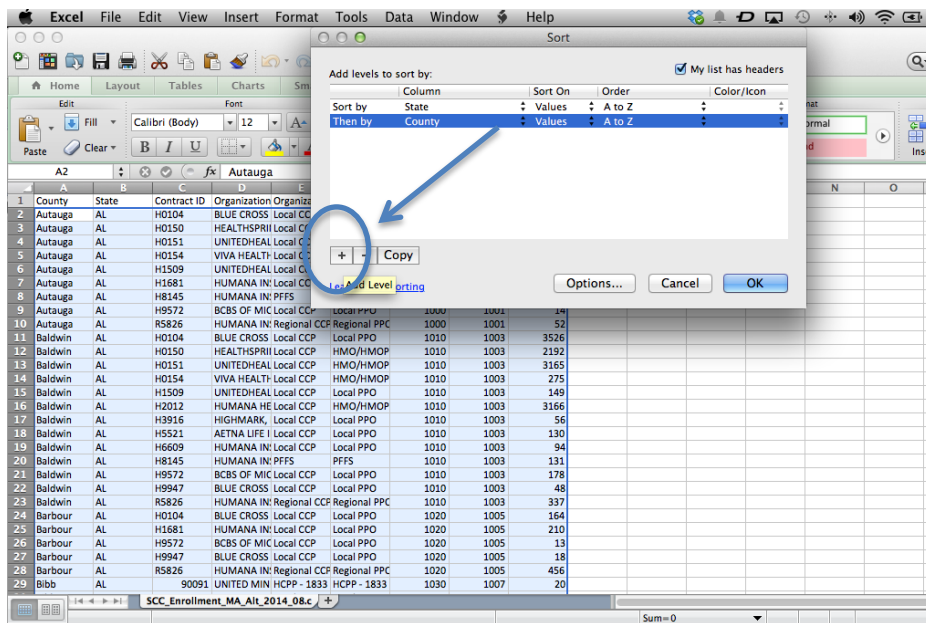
Excel File Edit View Insert Format Tools Data Window Help

Sort

Home Layout Tables Charts Sm

Edit Font

Fill Calibri (Body) 12

Paste Clear B I U

A2 fx Autauga

Add levels to sort by:

My list has headers

| | Column | Sort On | Order | Color/Icon |
|---|---|---|---|---|
| Sort by | State | Values | A to Z | |
| Then by | County | Values | A to Z | |

+ - Copy

Add Level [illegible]orting

Options... Cancel OK

ormal

d

Ins

N O

| | A | B | C | D | E | | | |
|---|---|---|---|---|---|---|---|---|
| 1 | County | State | Contract ID | Organization | Organiza | | | |
| 2 | Autauga | AL | H0104 | BLUE CROSS | Local C | | | |
| 3 | Autauga | AL | H0150 | HEALTHSPRII | Local C | | | |
| 4 | Autauga | AL | H0151 | UNITEDHEAL | Local C | | | |
| 5 | Autauga | AL | H0154 | VIVA HEALTH | Local C | | | |
| 6 | Autauga | AL | H1509 | UNITEDHEAL | Local C | | | |
| 7 | Autauga | AL | H1681 | HUMANA IN | Local C | | | |
| 8 | Autauga | AL | H8145 | HUMANA IN | PFFS | | | |
| 9 | Autauga | AL | H9572 | BCBS OF MIC | Local CCP | Local PPO | 1000 | 1001 | 14 |
| 10 | Autauga | AL | R5826 | HUMANA IN | Regional CCF | Regional PPO | 1000 | 1001 | 52 |
| 11 | Baldwin | AL | H0104 | BLUE CROSS | Local CCP | Local PPO | 1010 | 1003 | 3526 |
| 12 | Baldwin | AL | H0150 | HEALTHSPRII | Local CCP | HMO/HMOP | 1010 | 1003 | 2192 |
| 13 | Baldwin | AL | H0151 | UNITEDHEAL | Local CCP | HMO/HMOP | 1010 | 1003 | 3165 |
| 14 | Baldwin | AL | H0154 | VIVA HEALTH | Local CCP | HMO/HMOP | 1010 | 1003 | 275 |
| 15 | Baldwin | AL | H1509 | UNITEDHEAL | Local CCP | Local PPO | 1010 | 1003 | 149 |
| 16 | Baldwin | AL | H2012 | HUMANA HE | Local CCP | HMO/HMOP | 1010 | 1003 | 3166 |
| 17 | Baldwin | AL | H3916 | HIGHMARK, | Local CCP | Local PPO | 1010 | 1003 | 56 |
| 18 | Baldwin | AL | H5521 | AETNA LIFE I | Local CCP | Local PPO | 1010 | 1003 | 130 |
| 19 | Baldwin | AL | H6609 | HUMANA IN | Local CCP | Local PPO | 1010 | 1003 | 94 |
| 20 | Baldwin | AL | H8145 | HUMANA IN | PFFS | PFFS | 1010 | 1003 | 131 |
| 21 | Baldwin | AL | H9572 | BCBS OF MIC | Local CCP | Local PPO | 1010 | 1003 | 178 |
| 22 | Baldwin | AL | H9947 | BLUE CROSS | Local CCP | Local PPO | 1010 | 1003 | 48 |
| 23 | Baldwin | AL | R5826 | HUMANA IN | Regional CCF | Regional PPO | 1010 | 1003 | 337 |
| 24 | Barbour | AL | H0104 | BLUE CROSS | Local CCP | Local PPO | 1020 | 1005 | 164 |
| 25 | Barbour | AL | H1681 | HUMANA IN | Local CCP | Local PPO | 1020 | 1005 | 210 |
| 26 | Barbour | AL | H9572 | BCBS OF MIC | Local CCP | Local PPO | 1020 | 1005 | 13 |
| 27 | Barbour | AL | H9947 | BLUE CROSS | Local CCP | Local PPO | 1020 | 1005 | 18 |
| 28 | Barbour | AL | R5826 | HUMANA IN | Regional CCF | Regional PPO | 1020 | 1005 | 456 |
| 29 | Bibb | AL | 90091 | UNITED MIN | HCPP - 1833 | HCPP - 1833 | 1030 | 1007 | 20 |

SCC_Enrollment_MA_Alt_2014_08.c +

Sum=0